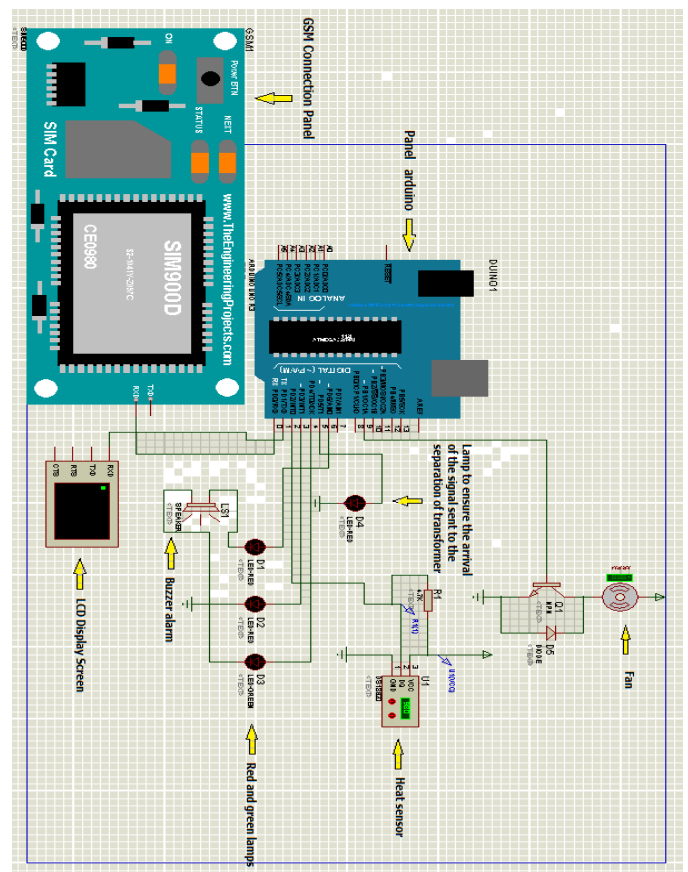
GSM Connection Panel

Panel arduino

Lamp to ensure the arrival of the signal sent to the separation of transformer

Fan

Heat sensor

Red and green lamps

Buzzer alarm

LCD Display Screen

GSM1

Power BTN

STATUS

NETT

ON

SIM Card

www.TheEngineeringProjects.com

SIM900D

CE0980

DUINO1

RESET

AREF

ANALOG IN

DIGITAL (~PWM)

ARDUINO UNO R3

D4
LED-RED

LS1
SPEAKER

D1
LED-RED

D2
LED-RED

D3
LED-GREEN

R1
10k

Q1
NPN

D5
DIODE

U1
VCC

RXD
RTS
TXD
CTS